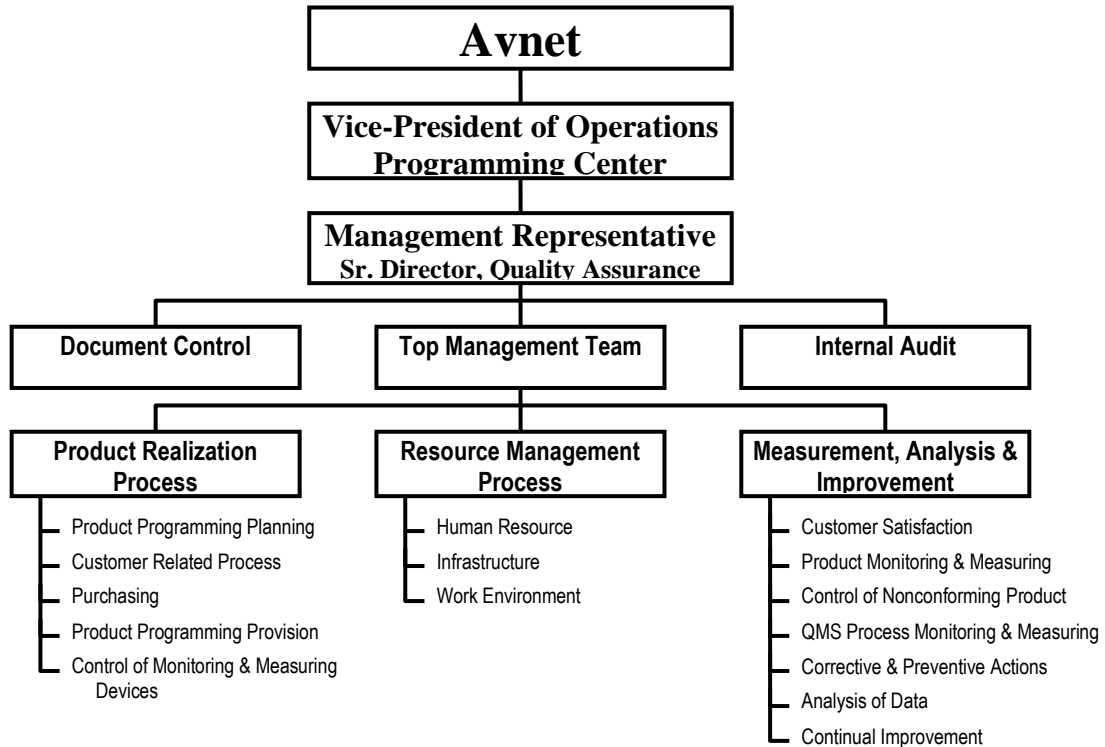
Avnet

Vice-President of Operations
Programming Center

Management Representative
Sr. Director, Quality Assurance

Document Control

Top Management Team

Internal Audit

Product Realization Process

Product Programming Planning
Customer Related Process
Purchasing
Product Programming Provision
Control of Monitoring & Measuring Devices

Resource Management Process

Human Resource
Infrastructure
Work Environment

Measurement, Analysis & Improvement

Customer Satisfaction
Product Monitoring & Measuring
Control of Nonconforming Product
QMS Process Monitoring & Measuring
Corrective & Preventive Actions
Analysis of Data
Continual Improvement